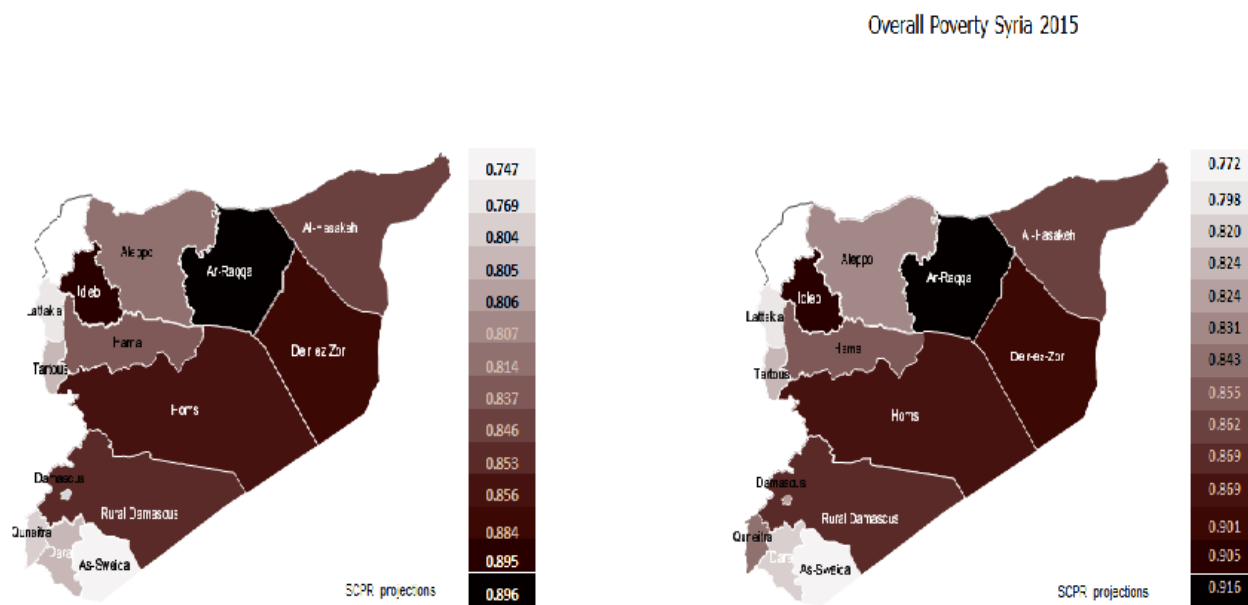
Overall Poverty Syria 2015

Aleppo
Ar-Raqqa
Al-Hasakeh
Idleb
Lattaka
Hama
Tartous
Deir-ez-Zor
Homs
Damascus
Rural Damascus
Quneitra
Dara
As-Sweida

| 0.747 |
| 0.769 |
| 0.804 |
| 0.805 |
| 0.806 |
| 0.807 |
| 0.814 |
| 0.837 |
| 0.846 |
| 0.853 |
| 0.856 |
| 0.884 |
| 0.895 |
| 0.896 |

SCPR projections

Aleppo
Ar-Raqqa
Al-Hasakeh
Idleb
Lattaka
Hama
Tartous
Deir-ez-Zor
Homs
Damascus
Rural Damascus
Quneitra
Dara
As-Sweida

| 0.772 |
| 0.798 |
| 0.820 |
| 0.824 |
| 0.824 |
| 0.831 |
| 0.843 |
| 0.855 |
| 0.862 |
| 0.869 |
| 0.869 |
| 0.901 |
| 0.905 |
| 0.916 |

SCPR projections